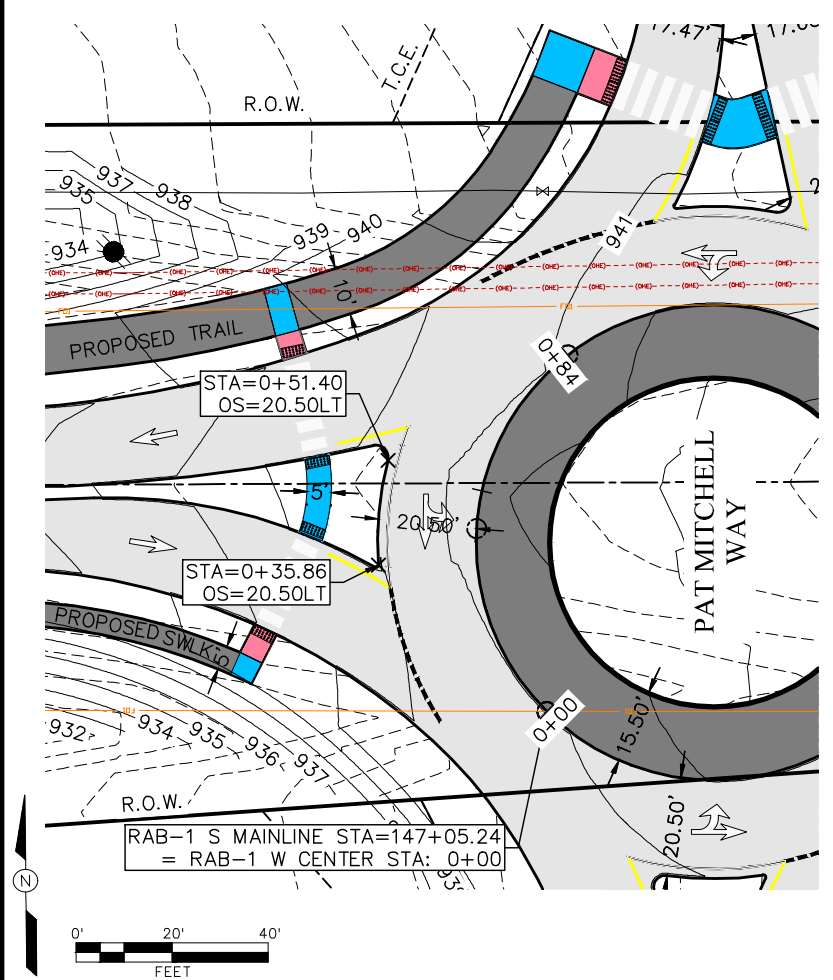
17.47'
17.0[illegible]
R.O.W.
T.C.E.
935
937
938
934
939
940
941
10'
PROPOSED TRAIL
0+84
STA=0+51.40
OS=20.50LT
5'
20.50'
PAT MITCHELL WAY
STA=0+35.86
OS=20.50LT
PROPOSED SWLK
0+00
15.50'
932
934
935
936
937
R.O.W.
20.50'
RAB-1 S MAINLINE STA=147+05.24
= RAB-1 W CENTER STA: 0+00
N
0'
20'
40'
FEET